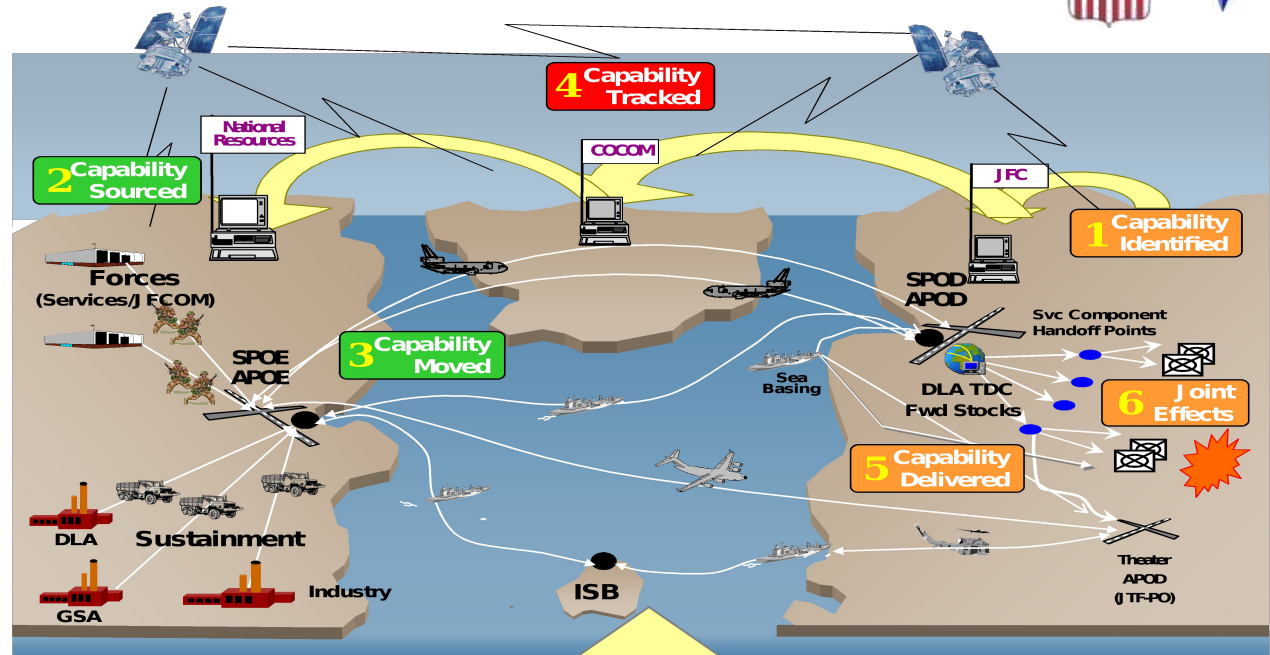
4 Capability Tracked

National Resources

COCOM

JFC

2 Capability Sourced

1 Capability Identified

Forces (Services/JFCOM)

SPOD APOD

Svc Component Handoff Points

SPOE APOE

3 Capability Moved

Sea Basing

DLA TDC Fwd Stocks

6 Joint Effects

5 Capability Delivered

DLA

Sustainment

GSA

Industry

ISB

Theater APOD (JTF-PO)